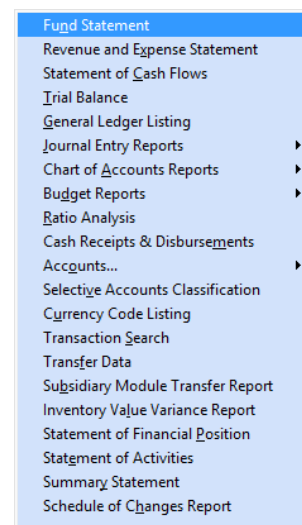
Fund Statement
Revenue and Expense Statement
Statement of Cash Flows
Trial Balance
General Ledger Listing
Journal Entry Reports
Chart of Accounts Reports
Budget Reports
Ratio Analysis
Cash Receipts & Disbursements
Accounts...
Selective Accounts Classification
Currency Code Listing
Transaction Search
Transfer Data
Subsidiary Module Transfer Report
Inventory Value Variance Report
Statement of Financial Position
Statement of Activities
Summary Statement
Schedule of Changes Report